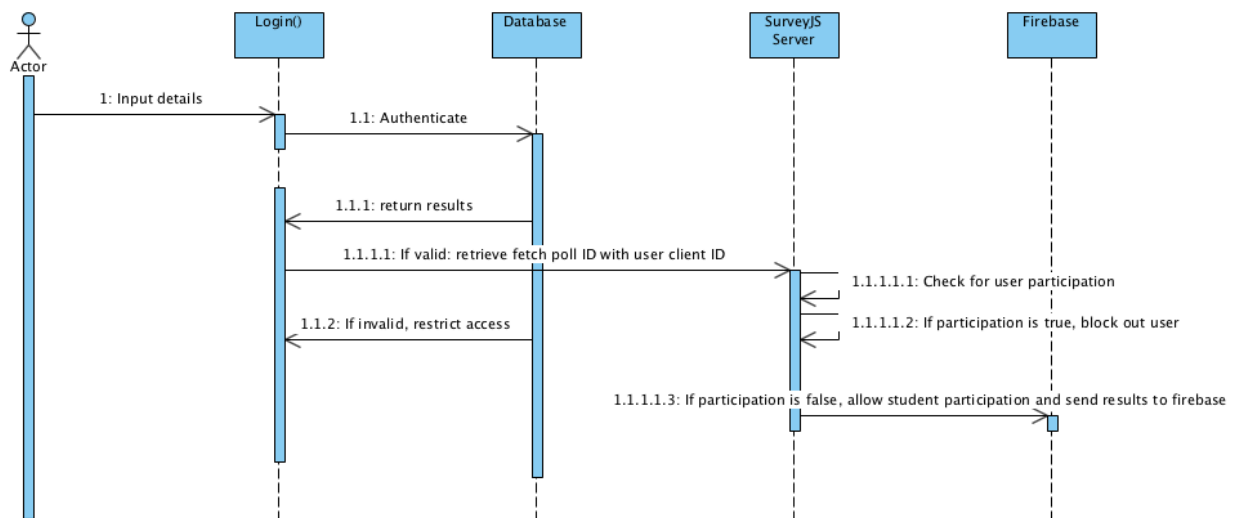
Actor

Login()

Database

SurveyJS Server

Firebase

1: Input details

1.1: Authenticate

1.1.1: return results

1.1.1.1: If valid: retrieve fetch poll ID with user client ID

1.1.1.1.1: Check for user participation

1.1.2: If invalid, restrict access

1.1.1.1.2: If participation is true, block out user

1.1.1.1.3: If participation is false, allow student participation and send results to firebase